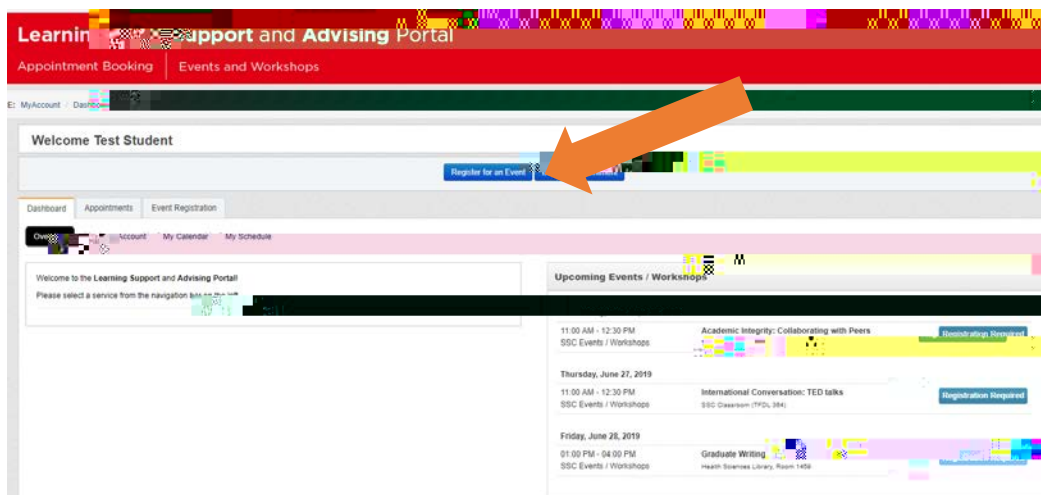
Learnin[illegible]Support and Advising Portal

Appointment Booking | Events and Workshops

E: MyAccount / Dashbo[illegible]

Welcome Test Student

Register for an Event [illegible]

Dashboard | Appointments | Event Registration

Ov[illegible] Account | My Calendar | My Schedule

Welcome to the Learning Support and Advising Portal!

Please select a service from the navigation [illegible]

Upcoming Events / Workshops

11:00 AM - 12:30 PM
SSC Events / Workshops
Academic Integrity: Collaborating with Peers
Registration Required

Thursday, June 27, 2019

11:00 AM - 12:30 PM
SSC Events / Workshops
International Conversation: TED talks
SSC Classroom (TFDL 384)
Registration Required

Friday, June 28, 2019

01:00 PM - 04:00 PM
SSC Events / Workshops
Graduate Writing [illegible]
Health Sciences Library, Room 1459